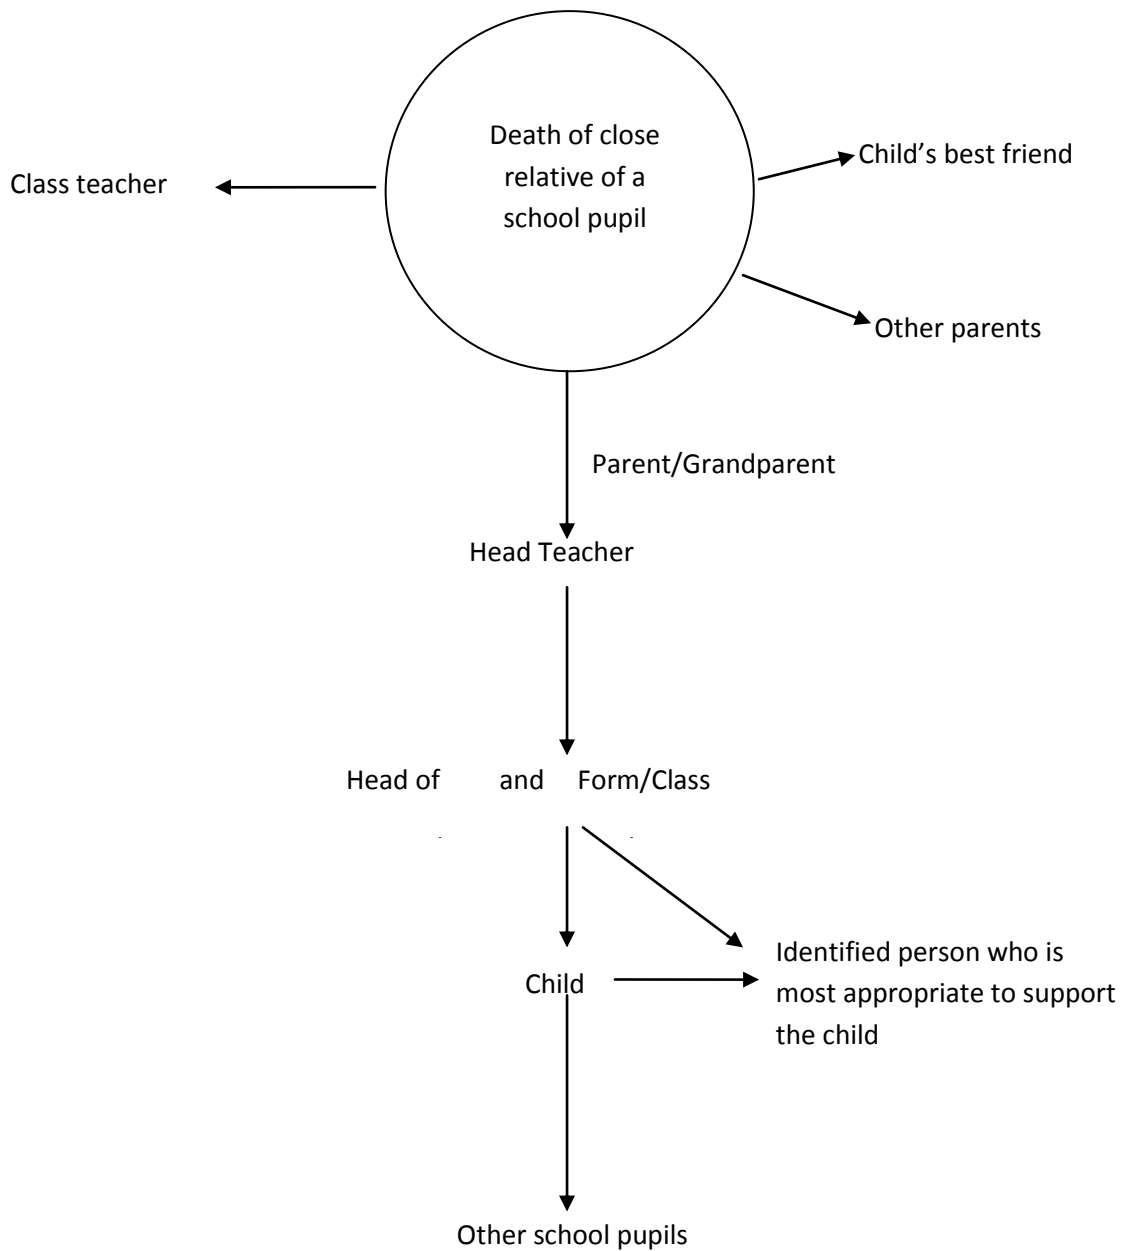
Death of close relative of a school pupil

Class teacher

Child's best friend

Other parents

Parent/Grandparent

Head Teacher

Head of and Form/Class

Child

Identified person who is most approprate to support the child

Other school pupils